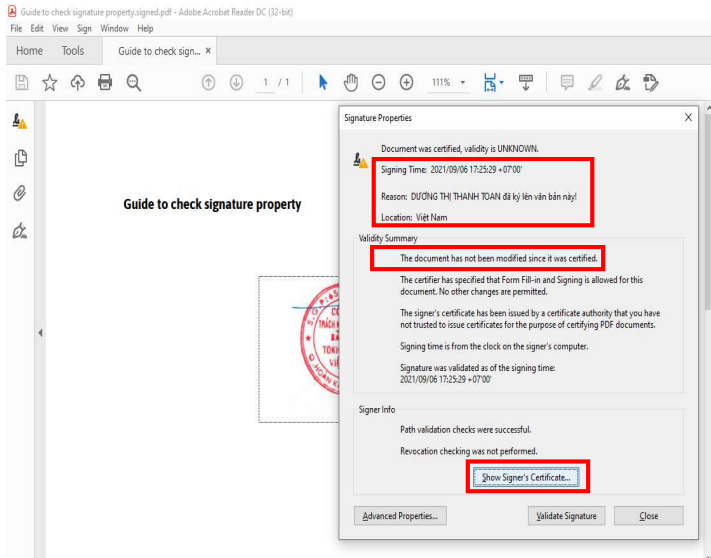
Guide to check signature property.signed.pdf - Adobe Acrobat Reader DC (32-bit)
File Edit View Sign Window Help
Home Tools Guide to check sign... ×
1 / 1 111%

Guide to check signature property

Signature Properties

Document was certified, validity is UNKNOWN.

Signing Time: 2021/09/06 17:25:29 +07'00'

Reason: DƯƠNG THỊ THANH TOAN đã ký lên văn bản này!

Location: Việt Nam

Validity Summary

The document has not been modified since it was certified.

The certifier has specified that Form Fill-in and Signing is allowed for this document. No other changes are permitted.

The signer's certificate has been issued by a certificate authority that you have not trusted to issue certificates for the purpose of certifying PDF documents.

Signing time is from the clock on the signer's computer.

Signature was validated as of the signing time: 2021/09/06 17:25:29 +07'00'

Signer Info

Path validation checks were successful.

Revocation checking was not performed.

Show Signer's Certificate...

Advanced Properties... Validate Signature Close